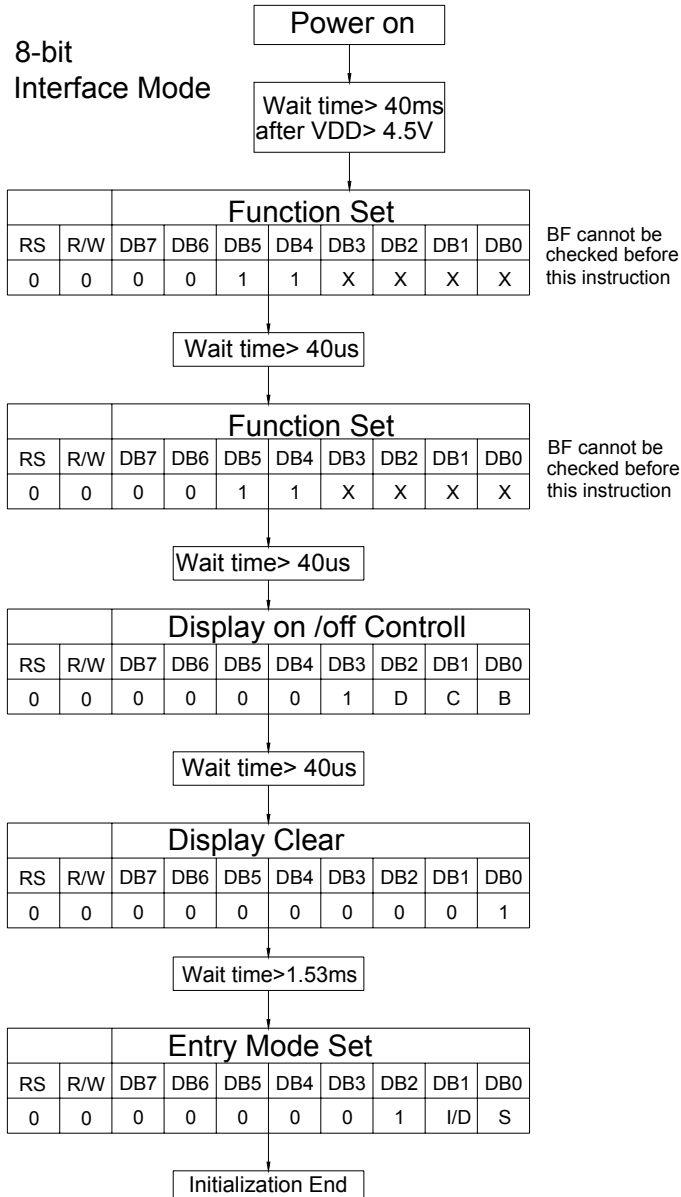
8-bit
Interface Mode

Power on

Wait time> 40ms
after VDD> 4.5V

| | | Function Set | | | | | | | |
|---|---|---|---|---|---|---|---|---|---|
| RS | R/W | DB7 | DB6 | DB5 | DB4 | DB3 | DB2 | DB1 | DB0 |
| 0 | 0 | 0 | 0 | 1 | 1 | X | X | X | X |

BF cannot be checked before this instruction

Wait time> 40us

| | | Function Set | | | | | | | |
|---|---|---|---|---|---|---|---|---|---|
| RS | R/W | DB7 | DB6 | DB5 | DB4 | DB3 | DB2 | DB1 | DB0 |
| 0 | 0 | 0 | 0 | 1 | 1 | X | X | X | X |

BF cannot be checked before this instruction

Wait time> 40us

| | | Display on /off Controll | | | | | | | |
|---|---|---|---|---|---|---|---|---|---|
| RS | R/W | DB7 | DB6 | DB5 | DB4 | DB3 | DB2 | DB1 | DB0 |
| 0 | 0 | 0 | 0 | 0 | 0 | 1 | D | C | B |

Wait time> 40us

| | | Display Clear | | | | | | | |
|---|---|---|---|---|---|---|---|---|---|
| RS | R/W | DB7 | DB6 | DB5 | DB4 | DB3 | DB2 | DB1 | DB0 |
| 0 | 0 | 0 | 0 | 0 | 0 | 0 | 0 | 0 | 1 |

Wait time>1.53ms

| | | Entry Mode Set | | | | | | | |
|---|---|---|---|---|---|---|---|---|---|
| RS | R/W | DB7 | DB6 | DB5 | DB4 | DB3 | DB2 | DB1 | DB0 |
| 0 | 0 | 0 | 0 | 0 | 0 | 0 | 1 | I/D | S |

Initialization End